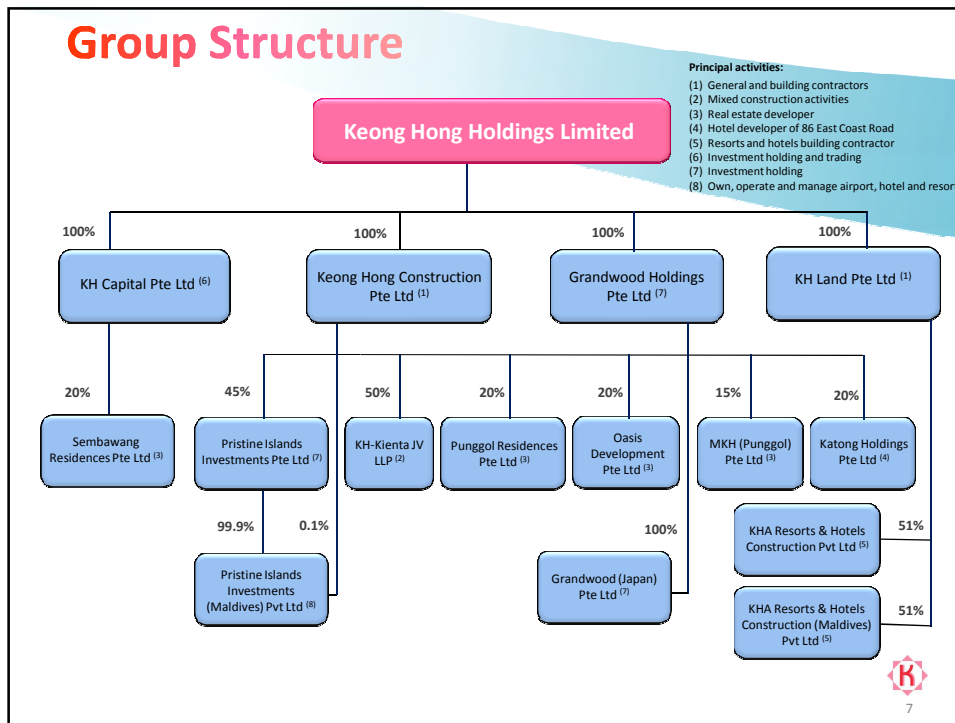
Group Structure

Principal activities:
(1) General and building contractors
(2) Mixed construction activities
(3) Real estate developer
(4) Hotel developer of 86 East Coast Road
(5) Resorts and hotels building contractor
(6) Investment holding and trading
(7) Investment holding
(8) Own, operate and manage airport, hotel and resor

Keong Hong Holdings Limited

100%
KH Capital Pte Ltd $^{(6)}$

100%
Keong Hong Construction Pte Ltd $^{(1)}$

100%
Grandwood Holdings Pte Ltd $^{(7)}$

100%
KH Land Pte Ltd $^{(1)}$

20%
Sembawang Residences Pte Ltd $^{(3)}$

45%
Pristine Islands Investments Pte Ltd $^{(7)}$

50%
KH-Kienta JV LLP $^{(2)}$

20%
Punggol Residences Pte Ltd $^{(3)}$

20%
Oasis Development Pte Ltd $^{(3)}$

15%
MKH (Punggol) Pte Ltd $^{(3)}$

20%
Katong Holdings Pte Ltd $^{(4)}$

99.9%
0.1%
Pristine Islands Investments (Maldives) Pvt Ltd $^{(8)}$

100%
Grandwood (Japan) Pte Ltd $^{(7)}$

51%
KHA Resorts & Hotels Construction Pvt Ltd $^{(5)}$

51%
KHA Resorts & Hotels Construction (Maldives) Pvt Ltd $^{(5)}$

K

7